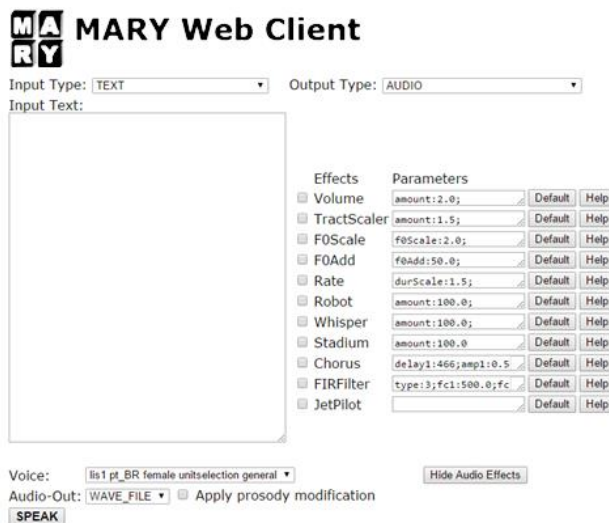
MA
RY MARY Web Client

Input Type: TEXT Output Type: AUDIO

Input Text:

| Effects | Parameters | | |
|---|---|---|---|
| Volume | amount:2.0; | Default | Help |
| TractScaler | amount:1.5; | Default | Help |
| F0Scale | f0Scale:2.0; | Default | Help |
| F0Add | f0Add:50.0; | Default | Help |
| Rate | durScale:1.5; | Default | Help |
| Robot | amount:100.0; | Default | Help |
| Whisper | amount:100.0; | Default | Help |
| Stadium | amount:100.0 | Default | Help |
| Chorus | delay1:466;amp1:0.5 | Default | Help |
| FIRFilter | type:3;fc1:500.0;fc | Default | Help |
| JetPilot | | Default | Help |

Voice: lis1 pt_BR female unitselection general

Hide Audio Effects

Audio-Out: WAVE_FILE Apply prosody modification

SPEAK